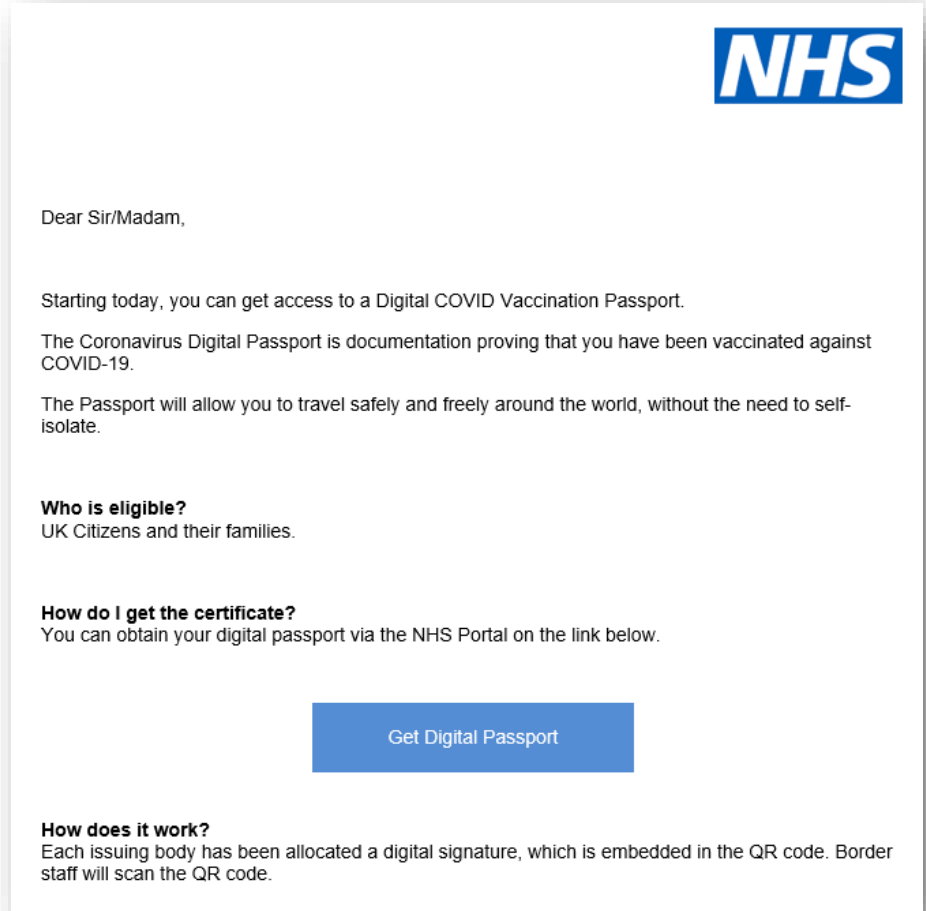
NHS

Dear Sir/Madam,

Starting today, you can get access to a Digital COVID Vaccination Passport.

The Coronavirus Digital Passport is documentation proving that you have been vaccinated against COVID-19.

The Passport will allow you to travel safely and freely around the world, without the need to self-isolate.

**Who is eligible?**
UK Citizens and their families.

**How do I get the certificate?**
You can obtain your digital passport via the NHS Portal on the link below.

Get Digital Passport

**How does it work?**
Each issuing body has been allocated a digital signature, which is embedded in the QR code. Border staff will scan the QR code.